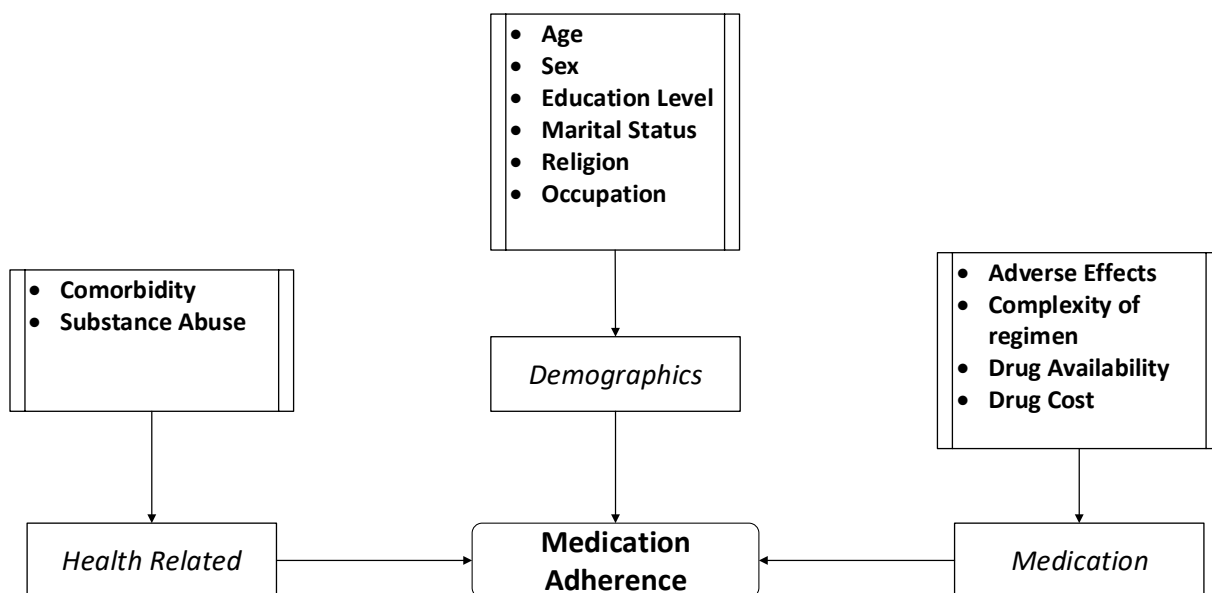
- Age
- Sex
- Education Level
- Marital Status
- Religion
- Occupation

- Comorbidity
- Substance Abuse

- Adverse Effects
- Complexity of regimen
- Drug Availability
- Drug Cost

*Demographics*

*Health Related*

**Medication Adherence**

*Medication*